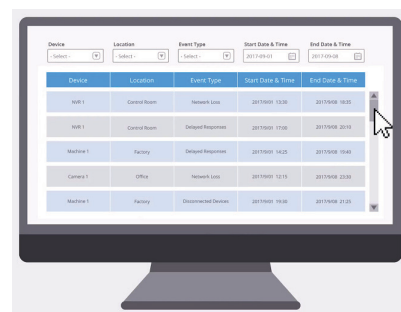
Device
- Select -

Location
- Select -

Event Type
- Select -

Start Date & Time
2017-09-01

End Date & Time
2017-09-08

| Device | Location | Event Type | Start Date & Time | End Date & Time |
|---|---|---|---|---|
| NVR 1 | Control Room | Network Loss | 2017/9/01 13:30 | 2017/9/08 18:35 |
| NVR 1 | Control Room | Delayed Responses | 2017/9/01 17:00 | 2017/9/08 20:15 |
| Machine 1 | Factory | Delayed Responses | 2017/9/01 14:25 | 2017/9/08 19:45 |
| Camera 1 | Office | Network Loss | 2017/9/01 12:15 | 2017/9/08 23:30 |
| Machine 1 | Factory | Disconnected Devices | 2017/9/01 19:30 | 2017/9/08 21:25 |